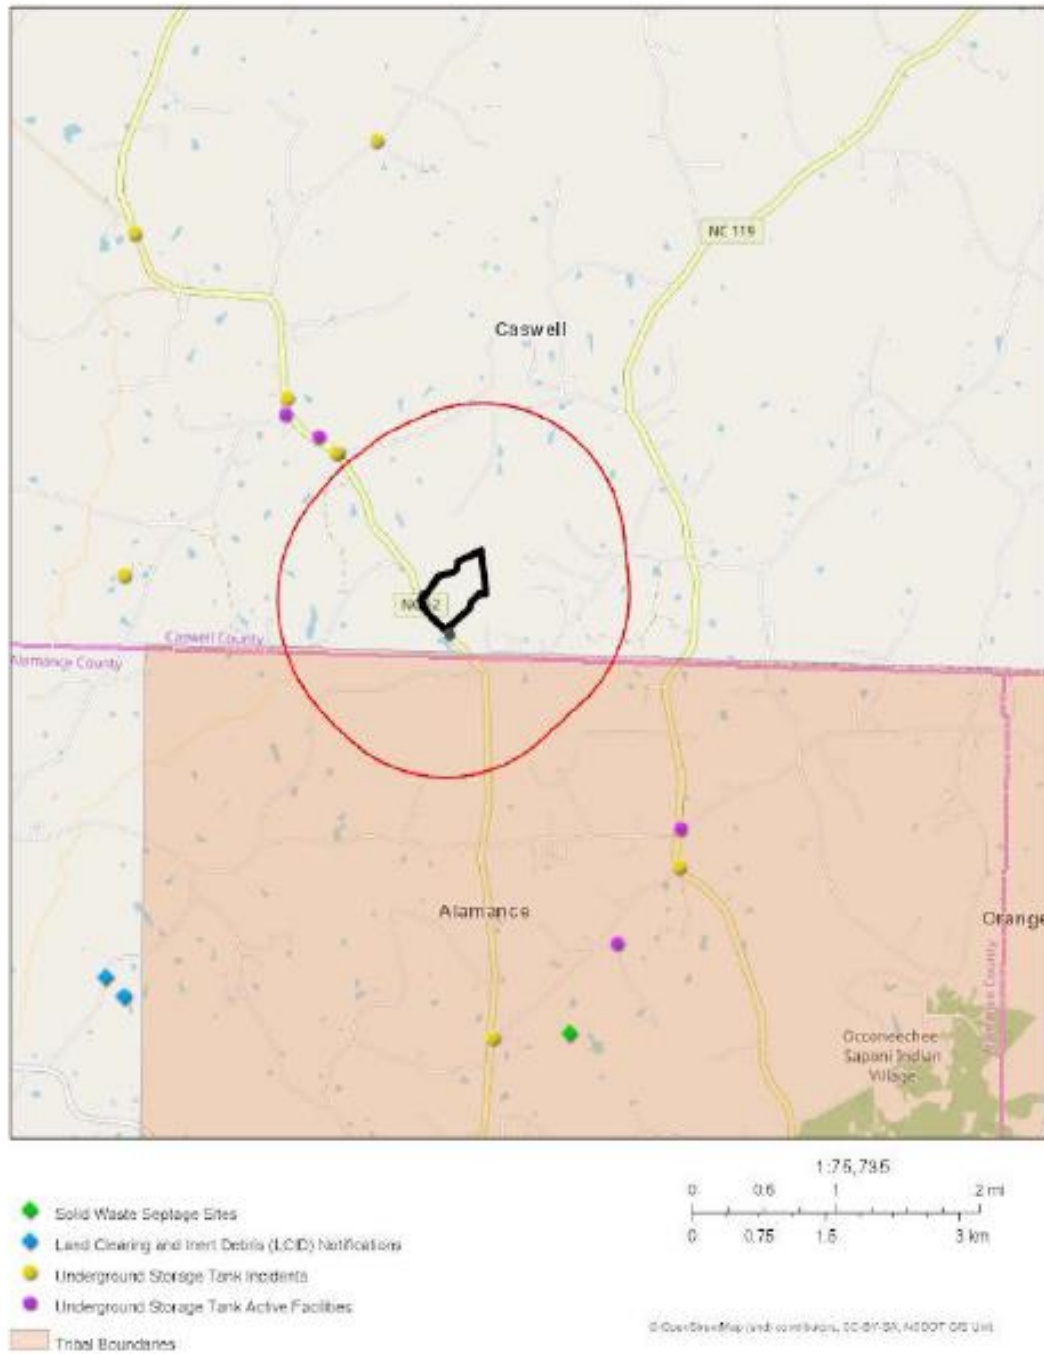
NC 119

Caswell

NC 62

Caswell County

Alamance County

Alamance

Orange

Orange County

Occoneechee Saponi Indian Village

Solid Waste Septage Sites

Land Clearing and Inert Debris (LCID) Notifications

Underground Storage Tank Incidents

Underground Storage Tank Active Facilities

Tribal Boundaries

1:75,795

0 0.5 1 2 mi

0 0.75 1.5 3 km

© OpenStreetMap (and) contributors, CC-BY-SA, NCDOT GIS Unit